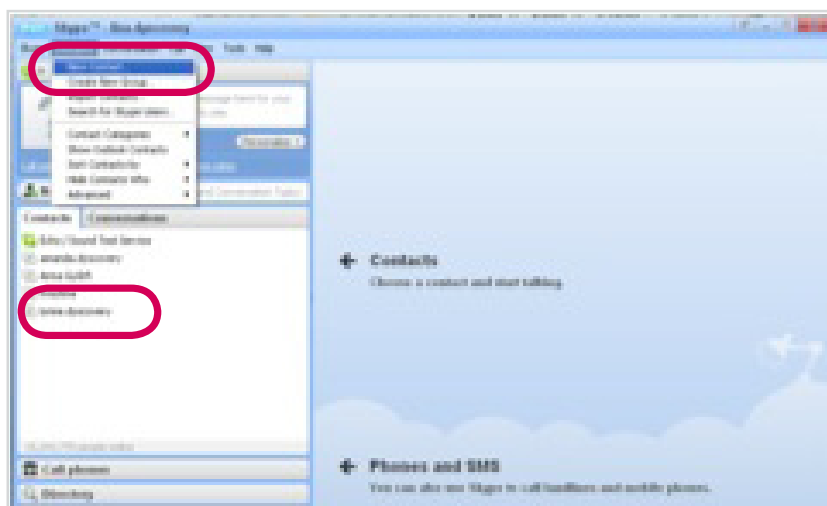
Skype™ - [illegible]

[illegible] Tools Help

New Contact...
Create New Group...
Import Contacts...
Search for Skype Users...

Contact Categories
Show Outlook Contacts
Sort Contacts by
Hide Contacts Who
Advanced

Contacts Conversations

Echo / Sound Test Service
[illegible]
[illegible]
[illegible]
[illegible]

Contacts
Choose a contact and start talking.

Call phones
Directory

Phones and SMS
You can also use Skype to call landlines and mobile phones.